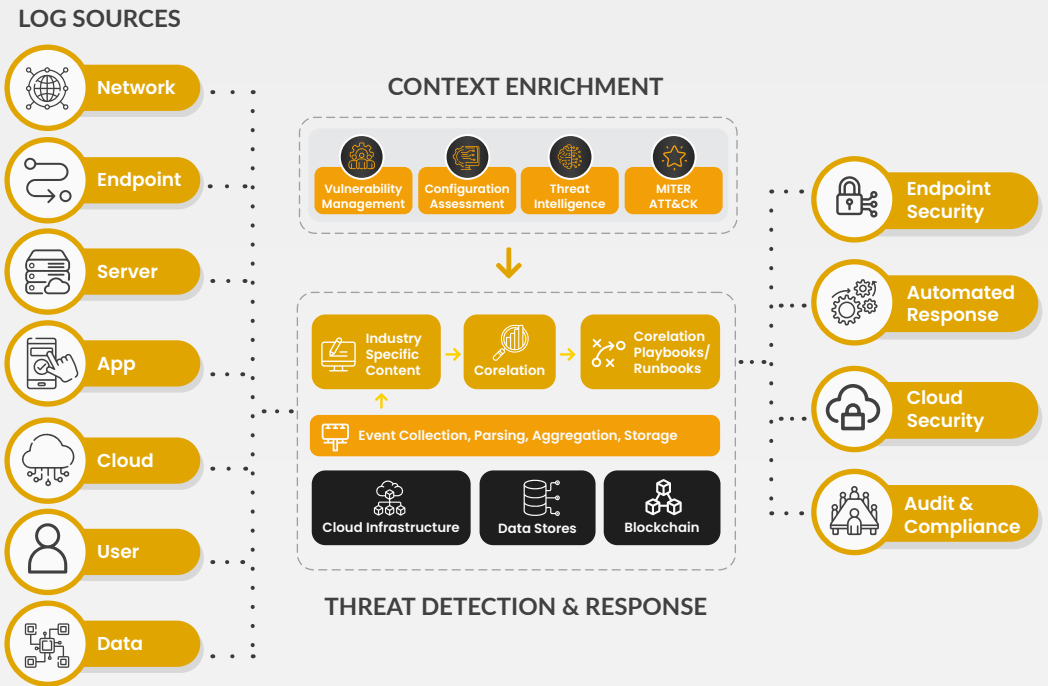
LOG SOURCES

Network

Endpoint

Server

App

Cloud

User

Data

CONTEXT ENRICHMENT

Vulnerability Management

Configuration Assessment

Threat Intelligence

MITER ATT&CK

Industry Specific Content

Corelation

Corelation Playbooks/ Runbooks

Event Collection, Parsing, Aggregation, Storage

Cloud Infrastructure

Data Stores

Blockchain

THREAT DETECTION & RESPONSE

Endpoint Security

Automated Response

Cloud Security

Audit & Compliance